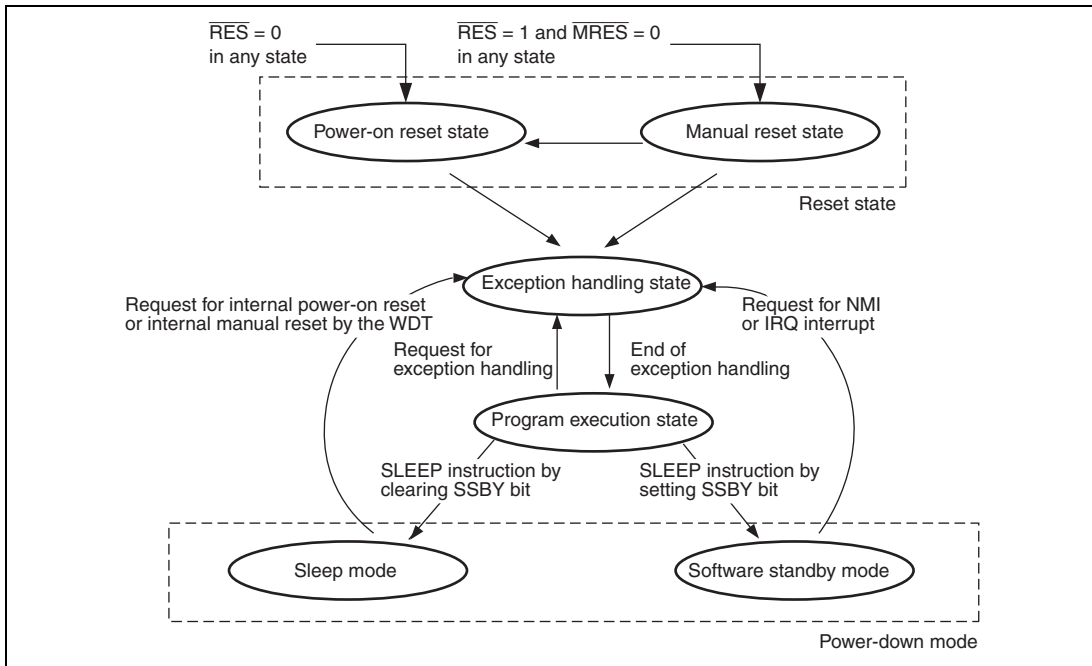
$\overline{RES} = 0$
in any state

$\overline{RES} = 1$ and $\overline{MRES} = 0$
in any state

Power-on reset state

Manual reset state

Reset state

Exception handling state

Request for internal power-on reset or internal manual reset by the WDT

Request for NMI or IRQ interrupt

Request for exception handling

End of exception handling

Program execution state

SLEEP instruction by clearing SSBY bit

SLEEP instruction by setting SSBY bit

Sleep mode

Software standby mode

Power-down mode